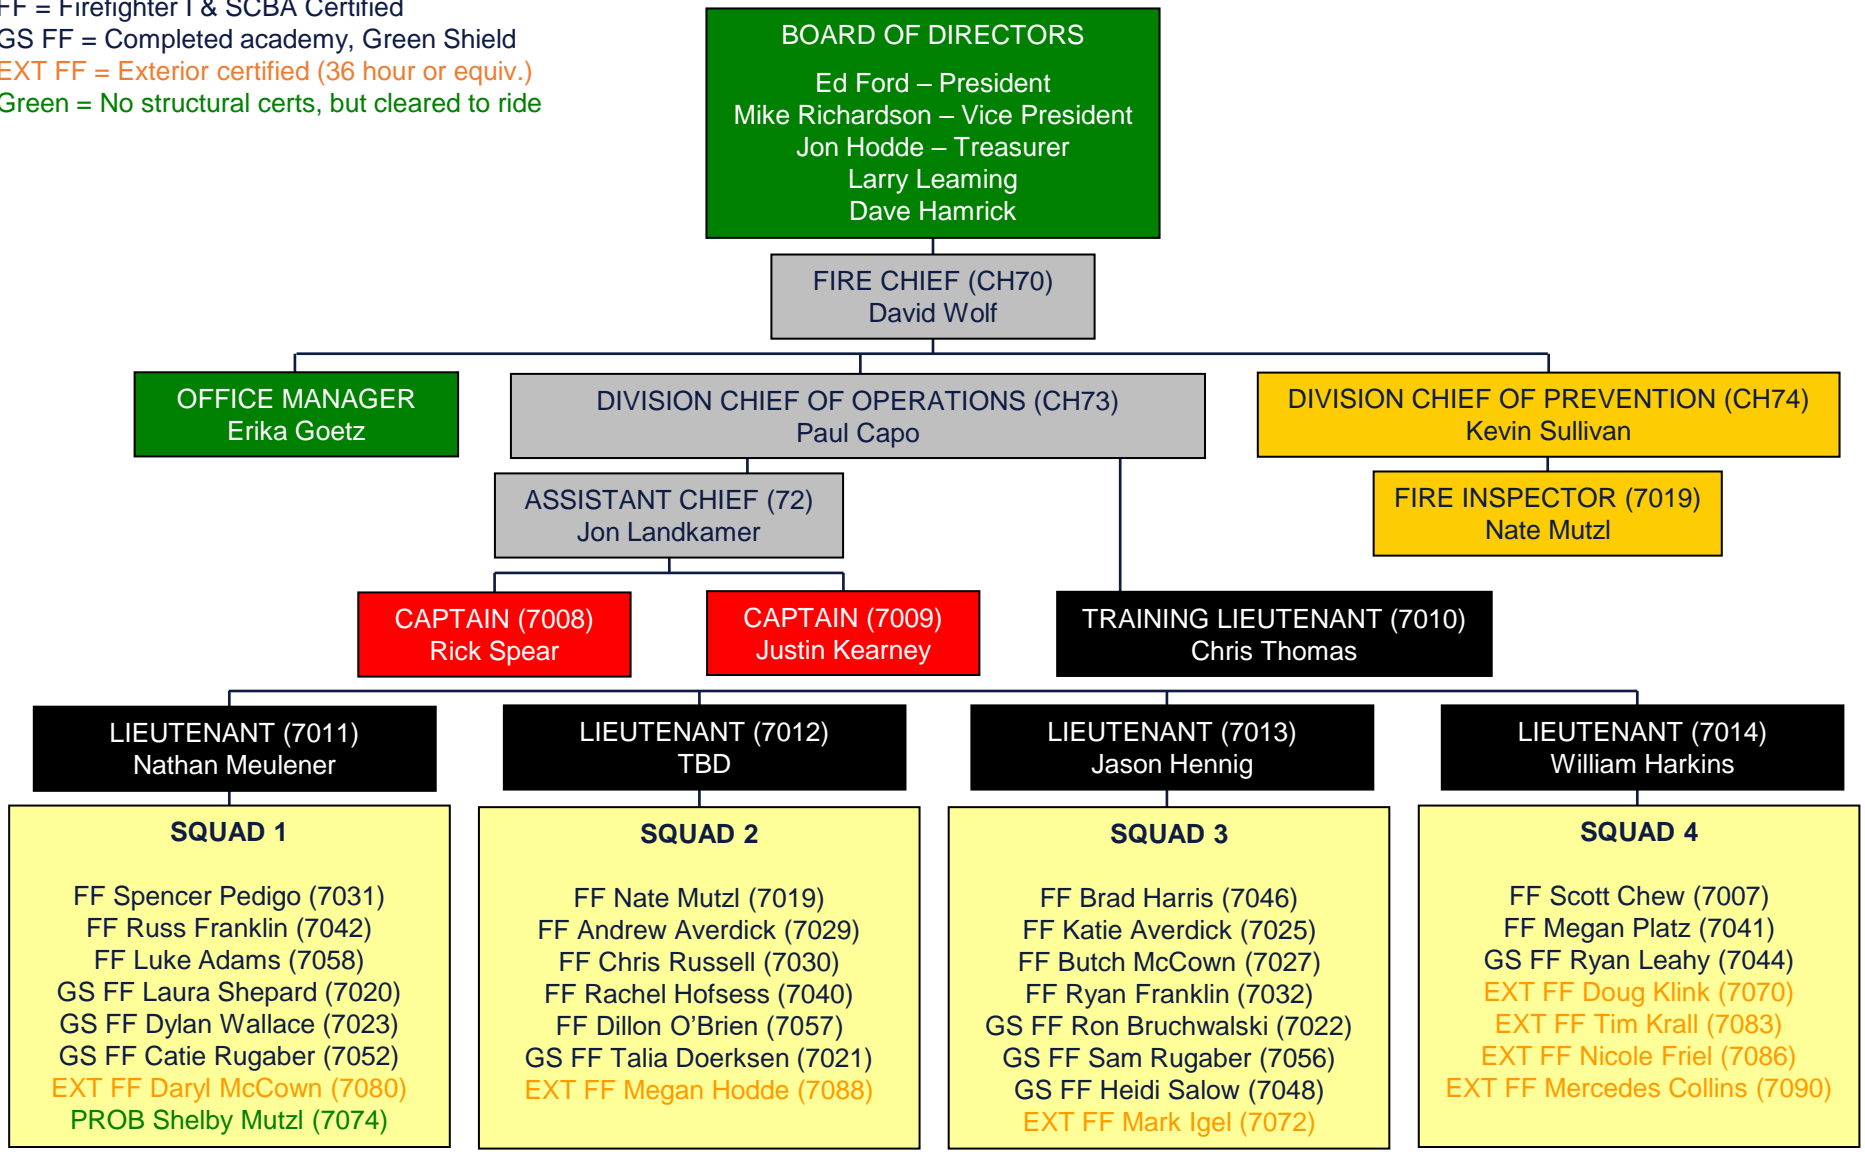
FF = Firefighter I & SCBA Certified
GS FF = Completed academy, Green Shield
EXT FF = Exterior certified (36 hour or equiv.)
Green = No structural certs, but cleared to ride

BOARD OF DIRECTORS
Ed Ford – President
Mike Richardson – Vice President
Jon Hodde – Treasurer
Larry Leaming
Dave Hamrick

FIRE CHIEF (CH70)
David Wolf

OFFICE MANAGER
Erika Goetz

DIVISION CHIEF OF OPERATIONS (CH73)
Paul Capo

DIVISION CHIEF OF PREVENTION (CH74)
Kevin Sullivan

ASSISTANT CHIEF (72)
Jon Landkamer

FIRE INSPECTOR (7019)
Nate Mutzl

CAPTAIN (7008)
Rick Spear

CAPTAIN (7009)
Justin Kearney

TRAINING LIEUTENANT (7010)
Chris Thomas

LIEUTENANT (7011)
Nathan Meulener

LIEUTENANT (7012)
TBD

LIEUTENANT (7013)
Jason Hennig

LIEUTENANT (7014)
William Harkins

SQUAD 1

FF Spencer Pedigo (7031)
FF Russ Franklin (7042)
FF Luke Adams (7058)
GS FF Laura Shepard (7020)
GS FF Dylan Wallace (7023)
GS FF Catie Rugaber (7052)
EXT FF Daryl McCown (7080)
PROB Shelby Mutzl (7074)

SQUAD 2

FF Nate Mutzl (7019)
FF Andrew Averdick (7029)
FF Chris Russell (7030)
FF Rachel Hofsess (7040)
FF Dillon O’Brien (7057)
GS FF Talia Doerksen (7021)
EXT FF Megan Hodde (7088)

SQUAD 3

FF Brad Harris (7046)
FF Katie Averdick (7025)
FF Butch McCown (7027)
FF Ryan Franklin (7032)
GS FF Ron Bruchwalski (7022)
GS FF Sam Rugaber (7056)
GS FF Heidi Salow (7048)
EXT FF Mark Igel (7072)

SQUAD 4

FF Scott Chew (7007)
FF Megan Platz (7041)
GS FF Ryan Leahy (7044)
EXT FF Doug Klink (7070)
EXT FF Tim Krall (7083)
EXT FF Nicole Friel (7086)
EXT FF Mercedes Collins (7090)